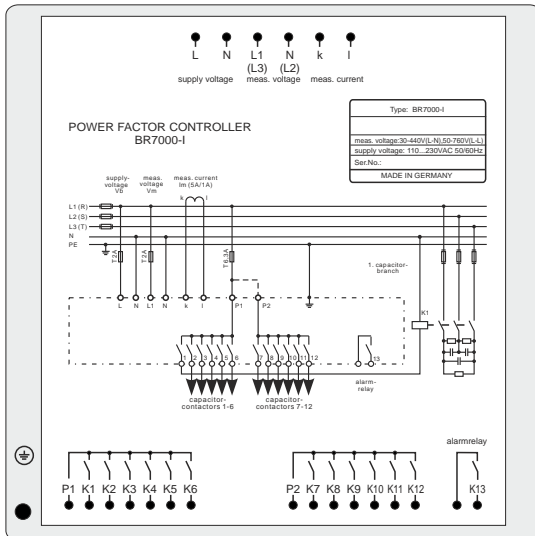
L N L1 (L3) N (L2) k l

supply voltage meas. voltage meas. current

Type: BR7000-I

meas. voltage:30-440V(L-N),50-760V(L-L)
supply voltage: 110...230VAC 50/60Hz
Ser.No.:
MADE IN GERMANY

POWER FACTOR CONTROLLER
BR7000-I

supply-voltage V0

meas. voltage Vm

meas. current Im (5A/1A)

k l

L1 (R)
L2 (S)
L3 (T)
N
PE

T2A
T2A
T6.3A

1. capacitor-branch

L N L1 N k l P1 P2

K1

1 2 3 4 5 6 7 8 9 10 11 12

13

alarm-relay

capacitor-contactors 1-6

capacitor-contactors 7-12

alarmrelay

P1 K1 K2 K3 K4 K5 K6

P2 K7 K8 K9 K10 K11 K12

K13